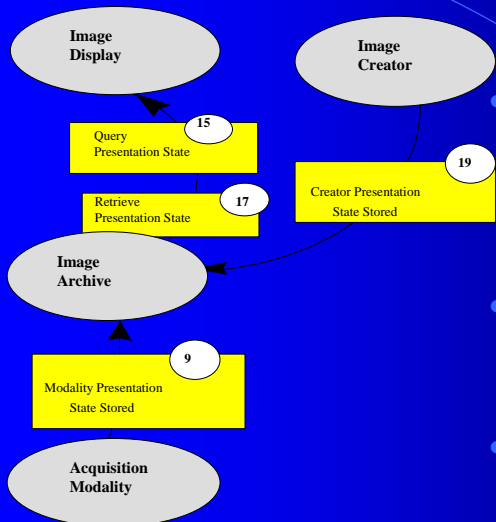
Image Display

Image Creator

15

Query Presentation State

19

Creator Presentation State Stored

Retrieve Presentation State

17

Image Archive

9

Modality Presentation State Stored

Acquisition Modality